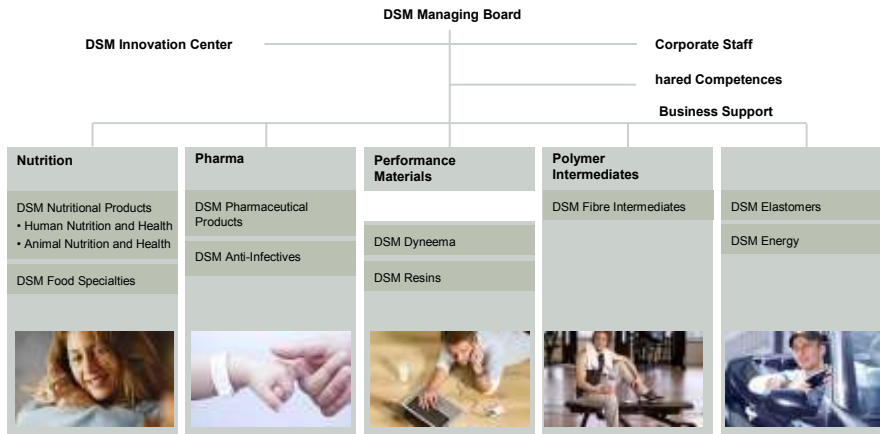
DSM Managing Board

DSM Innovation Center

Corporate Staff

hared Competences

Business Support

Nutrition

DSM Nutritional Products
• Human Nutrition and Health
• Animal Nutrition and Health

DSM Food Specialties

Pharma

DSM Pharmaceutical Products

DSM Anti-Infectives

Performance Materials

DSM Dyneema

DSM Resins

Polymer Intermediates

DSM Fibre Intermediates

DSM Elastomers

DSM Energy